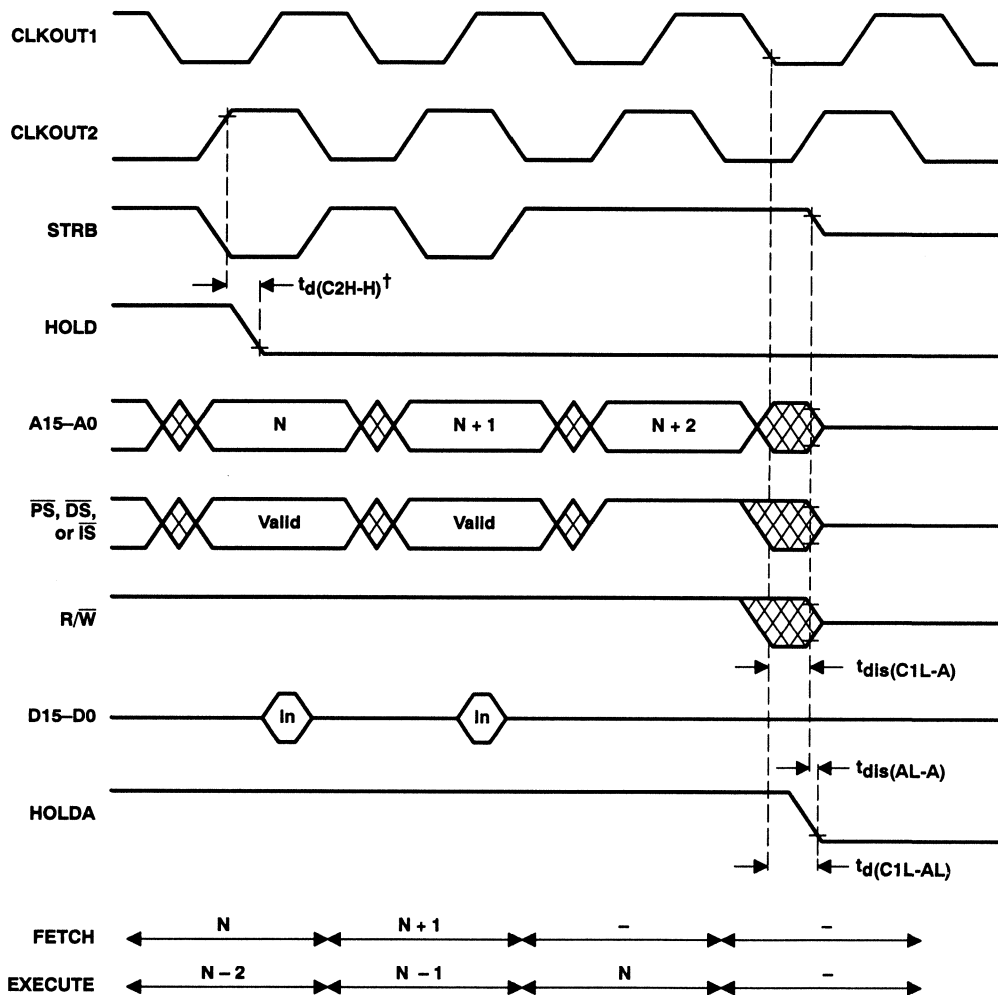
CLKOUT1

CLKOUT2

STRB

$t_{d(C2H-H)}$†

HOLD

A15–A0

N

N + 1

N + 2

$\overline{PS}$, $\overline{DS}$, or $\overline{IS}$

Valid

Valid

R/$\overline{W}$

$t_{dis(C1L-A)}$

D15–D0

In

In

$t_{dis(AL-A)}$

HOLDA

$t_{d(C1L-AL)}$

FETCH

N

N + 1

–

–

EXECUTE

N – 2

N – 1

N

–